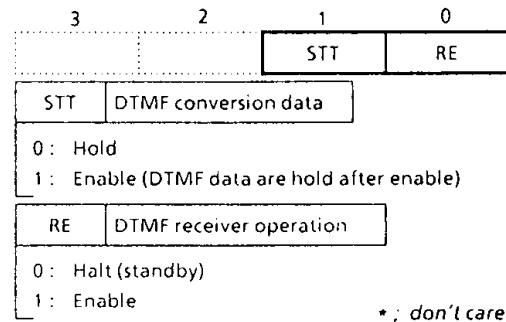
| 3 | 2 | 1 | 0 |
|---|---|---|---|
| | | STT | RE |

| STT | DTMF conversion data |
|---|---|

0 : Hold
1 : Enable (DTMF data are hold after enable)

| RE | DTMF receiver operation |
|---|---|

0 : Halt (standby)
1 : Enable

* ; don't care